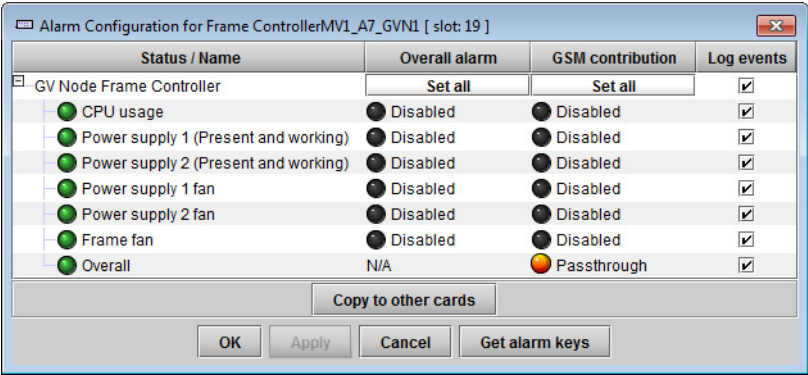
Alarm Configuration for Frame ControllerMV1_A7_GVN1 [ slot: 19 ]

| Status / Name | Overall alarm | GSM contribution | Log events |
|---|---|---|---|
| GV Node Frame Controller | Set all | Set all | ✔ |
| CPU usage | Disabled | Disabled | ✔ |
| Power supply 1 (Present and working) | Disabled | Disabled | ✔ |
| Power supply 2 (Present and working) | Disabled | Disabled | ✔ |
| Power supply 1 fan | Disabled | Disabled | ✔ |
| Power supply 2 fan | Disabled | Disabled | ✔ |
| Frame fan | Disabled | Disabled | ✔ |
| Overall | N/A | Passthrough | ✔ |

Copy to other cards

OK Apply Cancel Get alarm keys